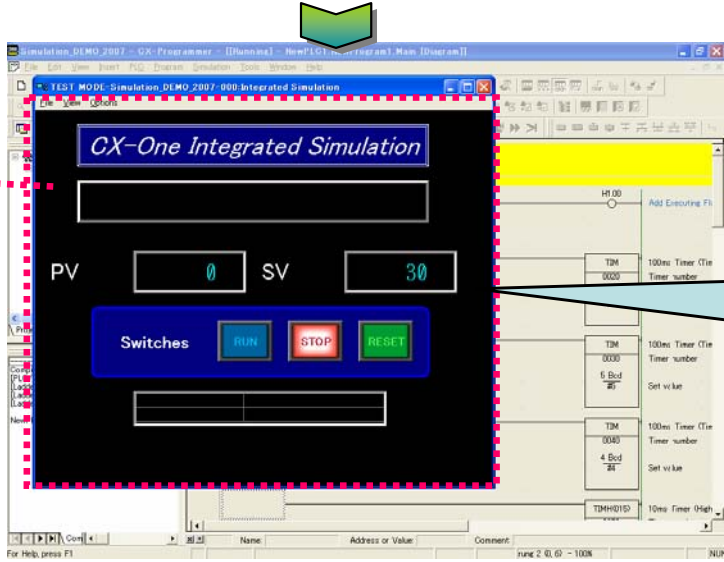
Simulation_DEMO_2007 - CX-Programmer - [[Running] - NewPLC1.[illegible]rogram1.Main [Diagram]]

File Edit View Insert PLC Program Simulation Tools Window Help

TEST MODE-Simulation_DEMO_2007-000:Integrated Simulation

File View Options

CX-One Integrated Simulation

PV 0 SV 30

Switches RUN STOP RESET

H1.00

Add Executing Fl

TIM 0020 100ms Timer (Tin Timer number

TIM 0030 5 Bcd #5 100ms Timer (Tin Timer number Set value

TIM 0040 4 Bcd #4 100ms Timer (Tin Timer number Set value

TIMH(015) 10ms Timer (High

Name Address or Value Comment

For Help, press F1

rung 2 (0, 6) - 100%

NUM